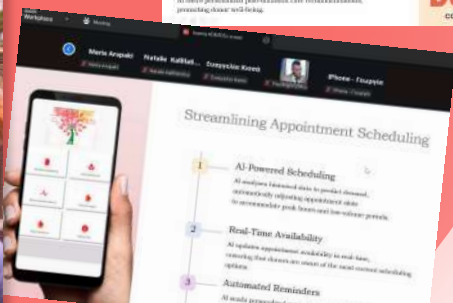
Workplace
Meeting
Maria Arapaki
Natalie Kalliat...
Γεωργία Κοντό
iPhone - Γεωργία
Streamlining Appointment Scheduling
1
AI-Powered Scheduling
AI analyzes historical data to predict demand, automatically adjusting appointment slots to accommodate peak hours and low-volume periods.
2
Real-Time Availability
AI updates appointment availability in real-time, ensuring that donors are aware of the most current scheduling options.
3
Automated Reminders
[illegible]